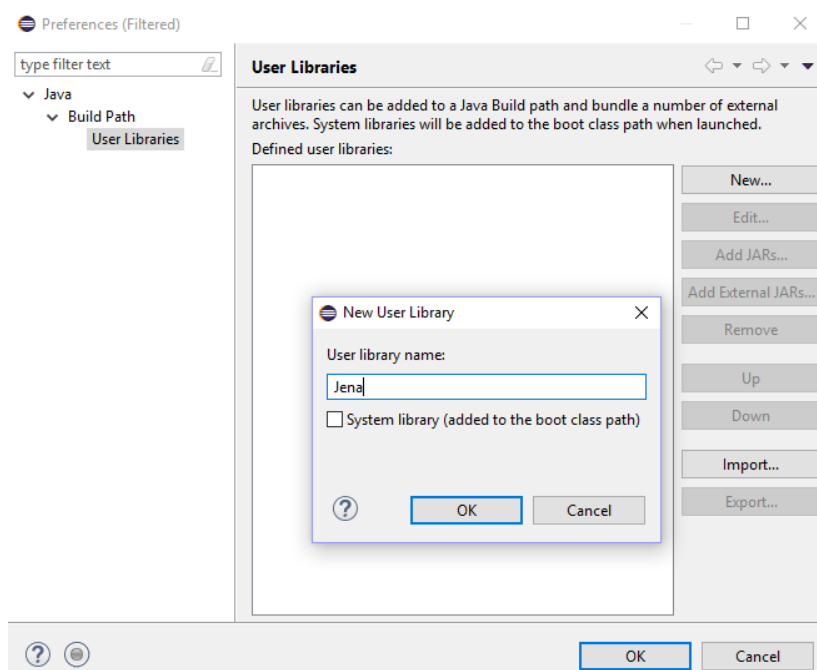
Preferences (Filtered)

type filter text

Java
Build Path
User Libraries

User Libraries

User libraries can be added to a Java Build path and bundle a number of external archives. System libraries will be added to the boot class path when launched.

Defined user libraries:

New...
Edit...
Add JARs...
Add External JARs...
Remove
Up
Down
Import...
Export...

New User Library

User library name:

Jena

System library (added to the boot class path)

OK
Cancel

OK
Cancel